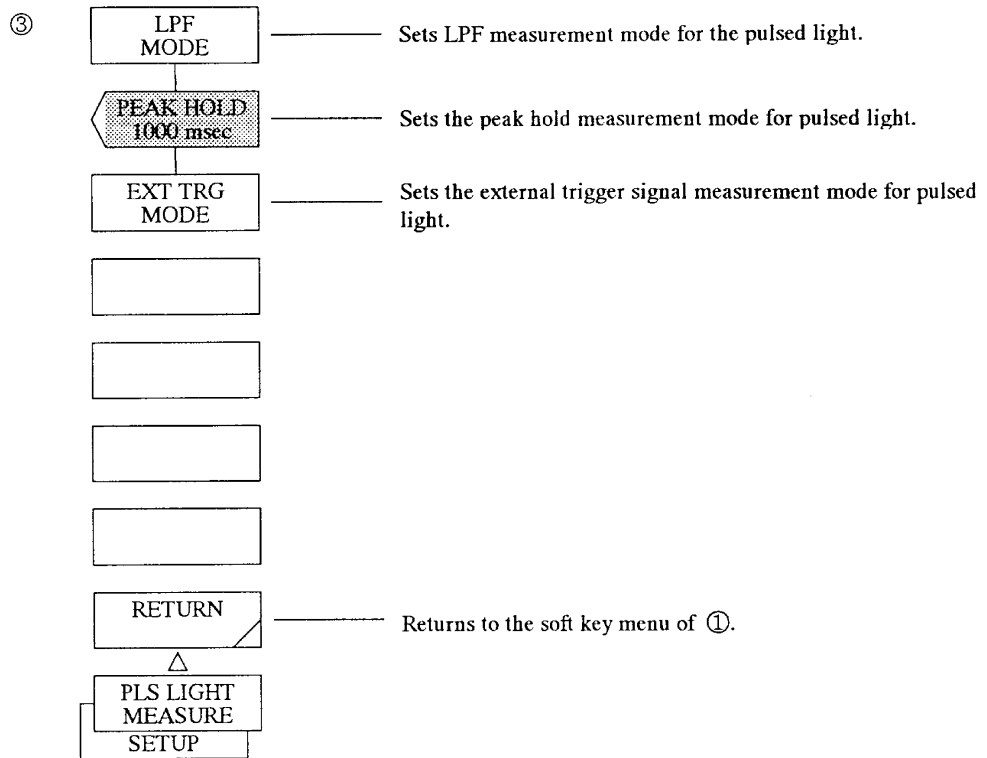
③

LPF MODE — Sets LPF measurement mode for the pulsed light.

PEAK HOLD 1000 msec — Sets the peak hold measurement mode for pulsed light.

EXT TRG MODE — Sets the external trigger signal measurement mode for pulsed light.

RETURN — Returns to the soft key menu of ①.

△

PLS LIGHT MEASURE

SETUP